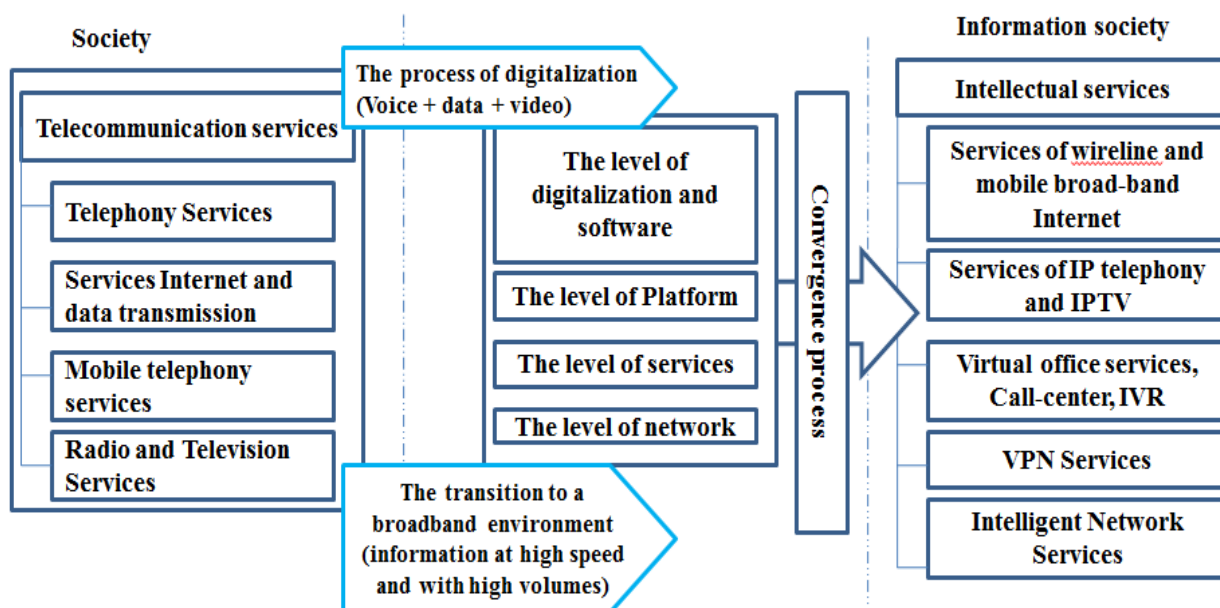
Society

The process of digitalization (Voice + data + video)

Telecommunication services

Telephony Services

Services Internet and data transmission

Mobile telephony services

Radio and Television Services

The level of digitalization and software

The level of Platform

The level of services

The level of network

The transition to a broadband environment (information at high speed and with high volumes)

Convergence process

Information society

Intellectual services

Services of wireline and mobile broad-band Internet

Services of IP telephony and IPTV

Virtual office services, Call-center, IVR

VPN Services

Intelligent Network Services